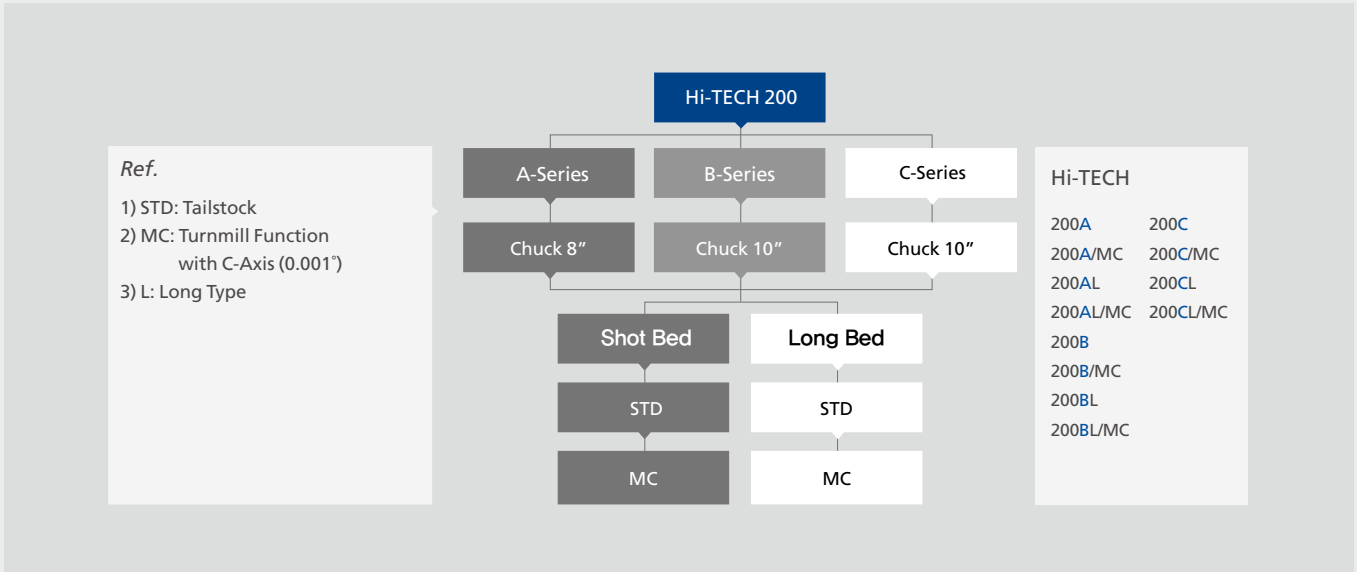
Ref.
1) STD: Tailstock
2) MC: Turnmill Function with C-Axis (0.001°)
3) L: Long Type

Hi-TECH 200

A-Series
B-Series
C-Series

Chuck 8″
Chuck 10″
Chuck 10″

Shot Bed
Long Bed

STD
STD

MC
MC

Hi-TECH

200A
200A/MC
200AL
200AL/MC
200B
200B/MC
200BL
200BL/MC

200C
200C/MC
200CL
200CL/MC